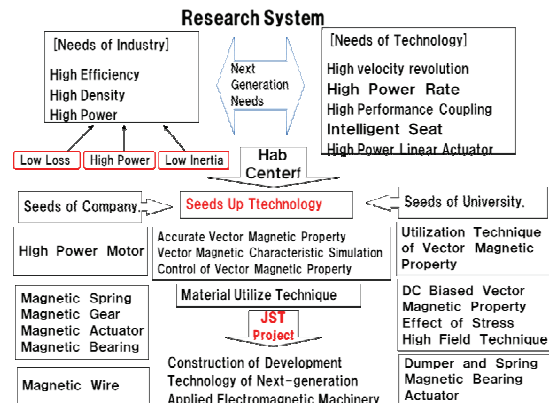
Research System

[Needs of Industry]
High Efficiency
High Density
High Power

Next Generation Needs

[Needs of Technology]
High velocity revolution
High Power Rate
High Performance Coupling
Intelligent Seat
High Power Linear Actuator

Low Loss
High Power
Low Inertia

Hab Centerf

Seeds of Company.

Seeds Up Ttechnology

Seeds of University.

High Power Motor

Accurate Vector Magnetic Property
Vector Magnetic Characteristic Simulation
Control of Vector Magnetic Property

Utilization Technique of Vector Magnetic Property

Magnetic Spring
Magnetic Gear
Magnetic Actuator
Magnetic Bearing

Material Utilize Technique

DC Biased Vector Magnetic Property
Effect of Stress
High Field Technique

JST Project

Construction of Development Technology of Next-generation Applied Electromagnetic Machinery

Magnetic Wire

Dumper and Spring
Magnetic Bearing
Actuator